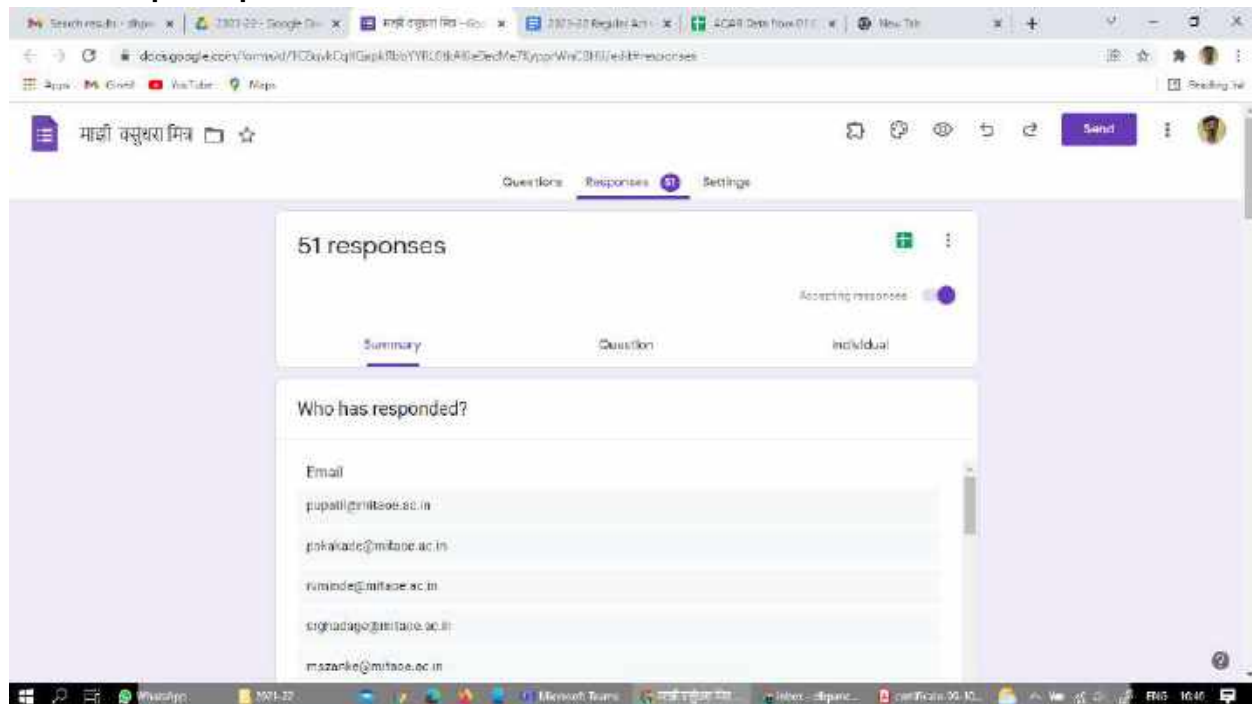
Search results - dhpaw × | 2021-22 - Google Dr × | माझी वसुंधरा मित्र - Goo × | 2021-22 Regular Act × | ACAR Data from 01 × | New Tab ×

docs.google.com/forms/d/1CGqvkCqHGapkRbbYYRL0bA6eDecMe7Eypp/WnC8HU/edit#responses

Apps Gmail YouTube Maps Reading list

माझी वसुंधरा मित्र

Send

Questions Responses 51 Settings

51 responses

Accepting responses

Summary Question Individual

Who has responded?

Email

pupatil@mitaoe.ac.in

pokakade@mitaoe.ac.in

rvminde@mitaoe.ac.in

srghadage@mitaoe.ac.in

mszanke@mitaoe.ac.in

WhatsApp 2021-22 Microsoft Teams माझी वसुंधरा मित्र Inbox - dhpanc certificate 06-10 ENG 10:46